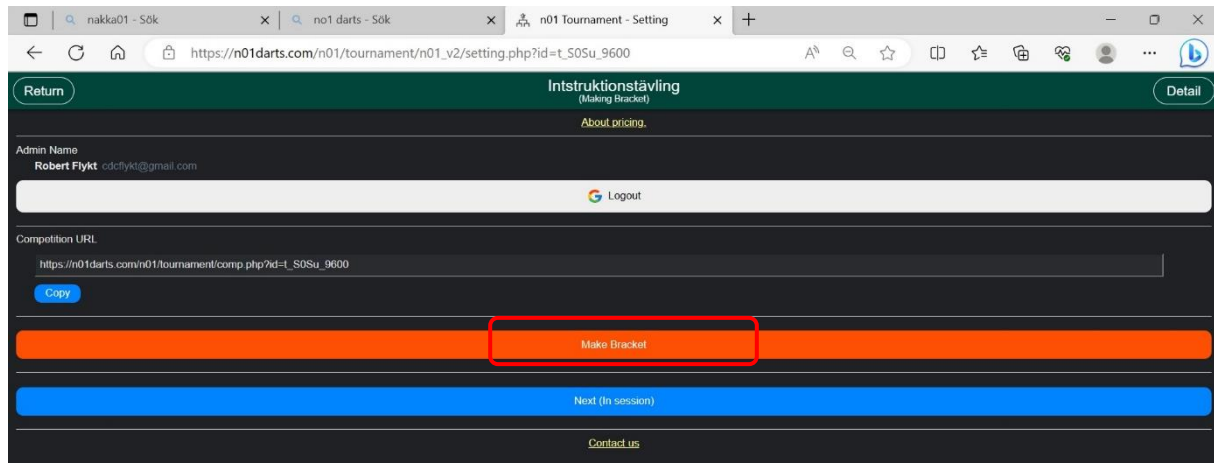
nakka01 - Sök
no1 darts - Sök
n01 Tournament - Setting
https://n01darts.com/n01/tournament/n01_v2/setting.php?id=t_S0Su_9600

Return
Inststruktionstävling
(Making Bracket)
Detail

About pricing.

Admin Name
Robert Flykt cdcflykt@gmail.com

Logout

Competition URL
https://n01darts.com/n01/tournament/comp.php?id=t_S0Su_9600
Copy

Make Bracket

Next (In session)

Contact us